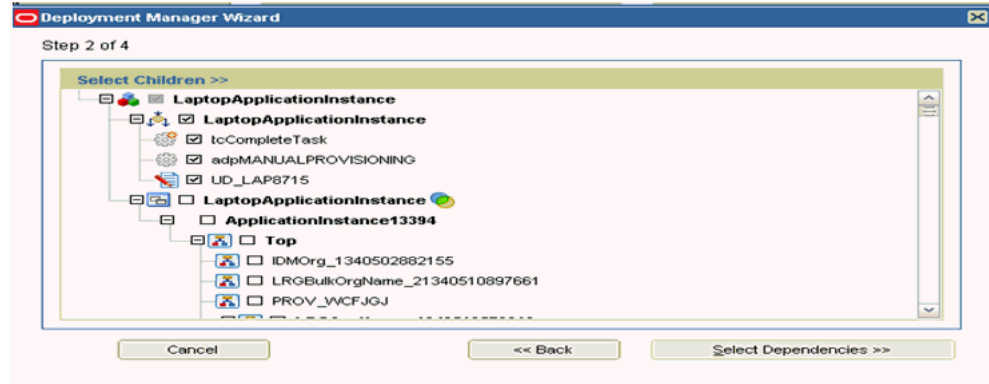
Deployment Manager Wizard

Step 2 of 4

Select Children >>

LaptopApplicationInstance
LaptopApplicationInstance
tcCompleteTask
adpMANUALPROVISIONING
UD_LAP8715
LaptopApplicationInstance
ApplicationInstance13394
Top
IDMOrg_1340502882155
LRGBulkOrgName_21340510897661
PROV_WCFJGJ
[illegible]

Cancel
<< Back
Select Dependencies >>